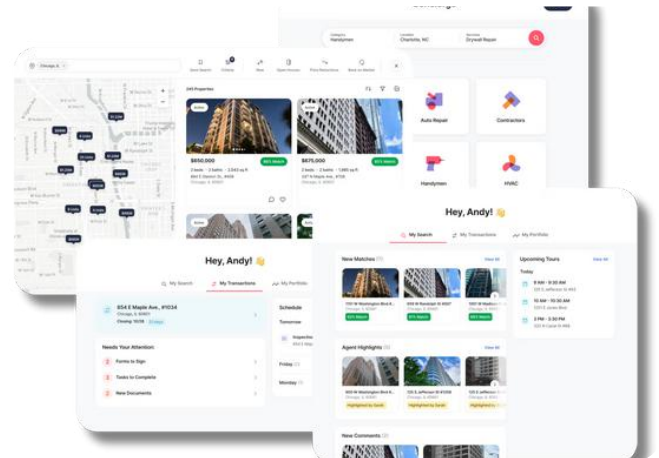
Category
Handyman
Location
Charlotte, NC
Services
Drywall Repair

Auto Repair
Contractors
Handymen
HVAC

Chicago, IL
Save Search
Filters
New
Open Houses
Price Reductions
Back on Market
245 Properties
Active
$650,000
82% Match
2 beds · 2 baths · 1,043 sq ft
$475,000
87% Match
Active

Hey, Andy!
My Search
My Transactions
My Portfolio
854 E Maple Ave., #1034
Closing: 10/26
Schedule
Tomorrow
Friday
Monday
Needs Your Attention:
2 Forms to Sign
2 Tasks to Complete
2 New Documents

Hey, Andy!
My Search
My Transactions
My Portfolio
New Matches
View All
92% Match
87% Match
84% Match
Upcoming Tours
View All
Today
9 AM - 9:30 AM
10 AM - 10:30 AM
2 PM - 2:30 PM
Agent Highlights
View All
Highlighted by Sarah
Highlighted by Sarah
Highlighted by Sarah
New Comments